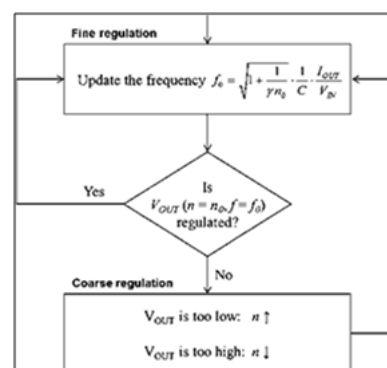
Fine regulation

Update the frequency $f_0 = \sqrt{1 + \frac{1}{\gamma n_0} \cdot \frac{1}{C} \cdot \frac{I_{OUT}}{V_{IN}}}$

Yes

Is $V_{OUT}$ ($n = n_0, f = f_0$) regulated?

No

Coarse regulation

$V_{OUT}$ is too low: $n \uparrow$

$V_{OUT}$ is too high: $n \downarrow$